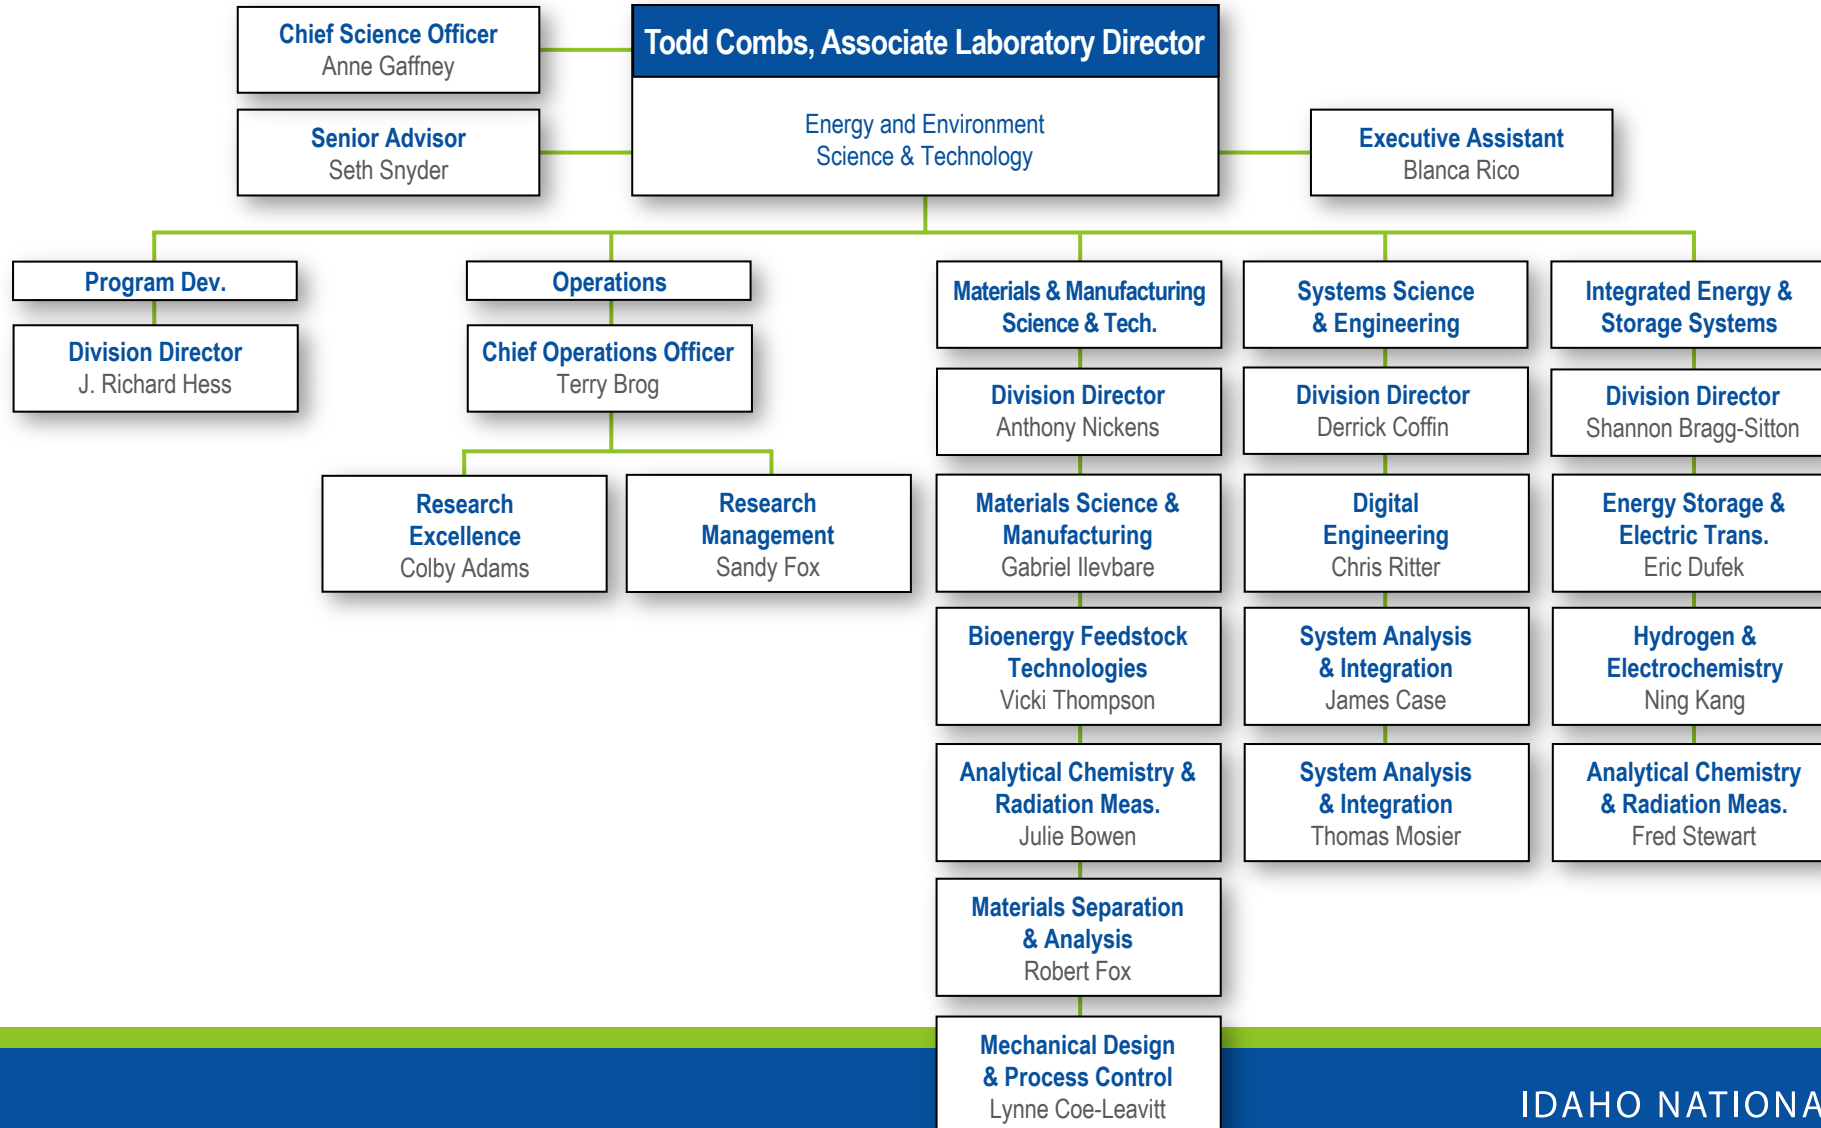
Chief Science Officer
Anne Gaffney

Todd Combs, Associate Laboratory Director

Energy and Environment
Science & Technology

Senior Advisor
Seth Snyder

Executive Assistant
Blanca Rico

Program Dev.

Division Director
J. Richard Hess

Operations

Chief Operations Officer
Terry Brog

Research Excellence
Colby Adams

Research Management
Sandy Fox

Materials & Manufacturing Science & Tech.

Division Director
Anthony Nickens

Materials Science & Manufacturing
Gabriel Ilevbare

Bioenergy Feedstock Technologies
Vicki Thompson

Analytical Chemistry & Radiation Meas.
Julie Bowen

Materials Separation & Analysis
Robert Fox

Mechanical Design & Process Control
Lynne Coe-Leavitt

Systems Science & Engineering

Division Director
Derrick Coffin

Digital Engineering
Chris Ritter

System Analysis & Integration
James Case

System Analysis & Integration
Thomas Mosier

Integrated Energy & Storage Systems

Division Director
Shannon Bragg-Sitton

Energy Storage & Electric Trans.
Eric Dufek

Hydrogen & Electrochemistry
Ning Kang

Analytical Chemistry & Radiation Meas.
Fred Stewart

IDAHO NATIONA